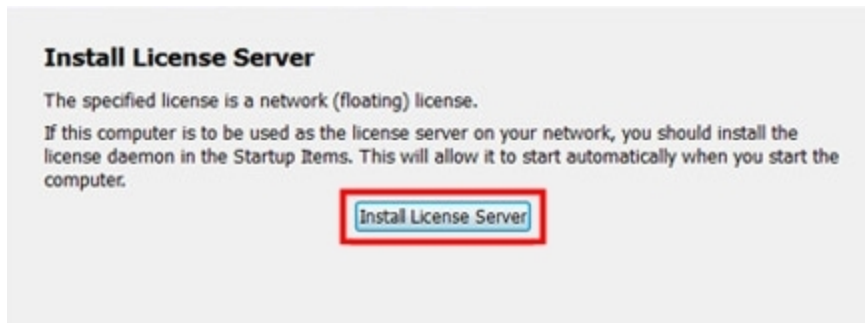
Install License Server

The specified license is a network (floating) license.

If this computer is to be used as the license server on your network, you should install the license daemon in the Startup Items. This will allow it to start automatically when you start the computer.

Install License Server